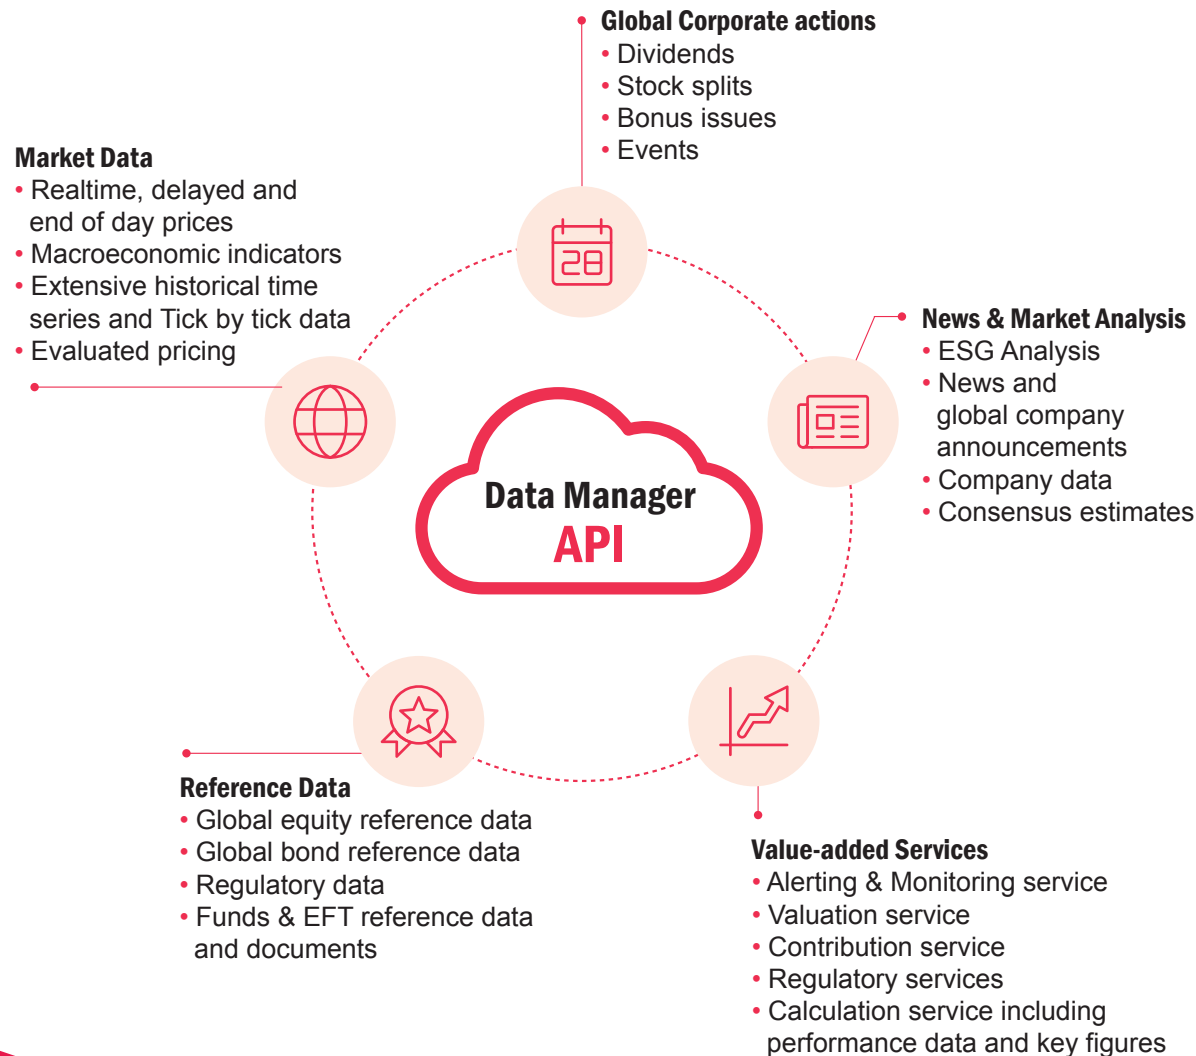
Global Corporate actions
• Dividends
• Stock splits
• Bonus issues
• Events

Market Data
• Realtime, delayed and end of day prices
• Macroeconomic indicators
• Extensive historical time series and Tick by tick data
• Evaluated pricing

28

News & Market Analysis
• ESG Analysis
• News and global company announcements
• Company data
• Consensus estimates

Data Manager
API

Reference Data
• Global equity reference data
• Global bond reference data
• Regulatory data
• Funds & EFT reference data and documents

Value-added Services
• Alerting & Monitoring service
• Valuation service
• Contribution service
• Regulatory services
• Calculation service including performance data and key figures